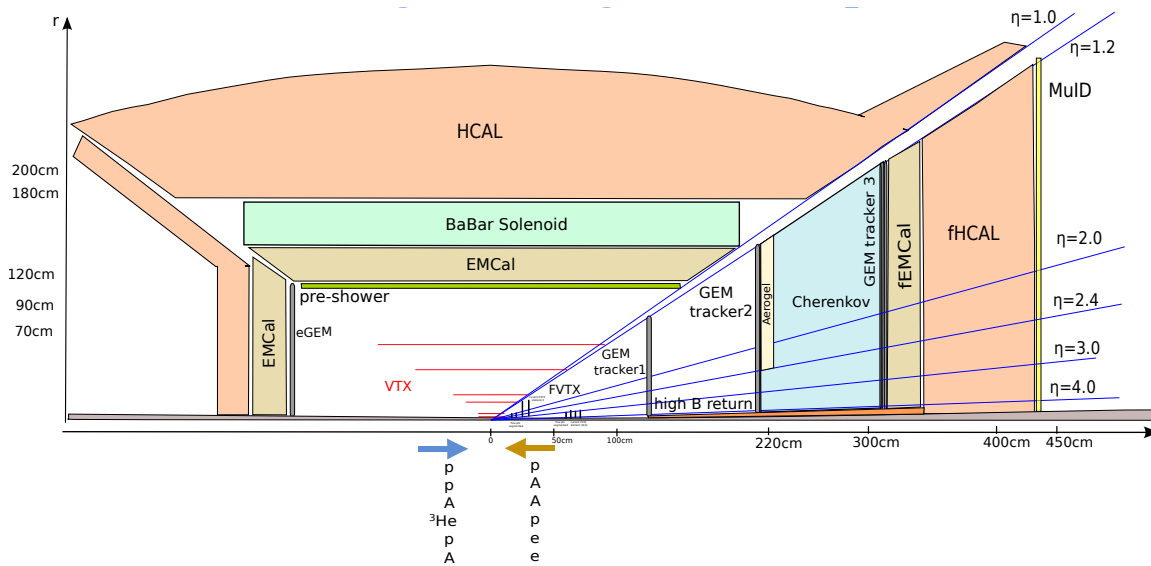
r

η=1.0
η=1.2
MuID
HCAL
200cm
180cm
BaBar Solenoid
η=2.0
EMCal
fHCAL
120cm
pre-shower
GEM tracker 3
fEMCal
90cm
GEM tracker2
Aerogel
Cherenkov
η=2.4
70cm
EMCal
eGEM
GEM tracker1
η=3.0
VTX
FVTX
η=4.0
high B return
0
50cm
100cm
220cm
300cm
400cm
450cm

p
p
A
$^3$He
p
A

p
A
A
p
e
e